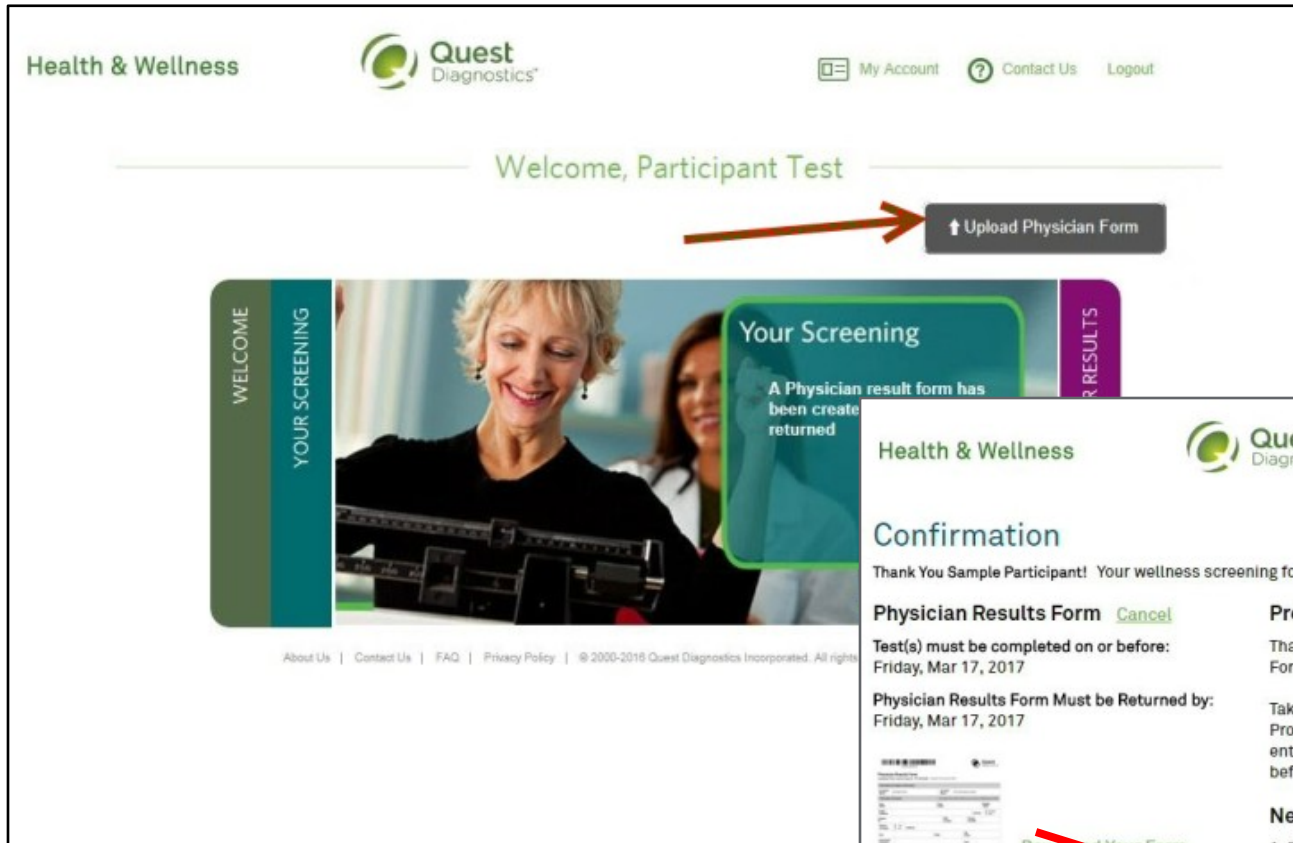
Health & Wellness

Quest Diagnostics

My Account  Contact Us  Logout

Welcome, Participant Test

Upload Physician Form

WELCOME

YOUR SCREENING

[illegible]R RESULTS

Your Screening

A Physician result form has been create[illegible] returned

About Us | Contact Us | FAQ | Privacy Policy | © 2000-2016 Quest Diagnostics Incorporated. All rights

Health & Wellness

Que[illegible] Diagn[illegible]

Confirmation

Thank You Sample Participant! Your wellness screening fo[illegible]

Physician Results Form Cancel

Test(s) must be completed on or before:
Friday, Mar 17, 2017

Physician Results Form Must be Returned by:
Friday, Mar 17, 2017

Pr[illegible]

Tha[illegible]
For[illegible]

Tak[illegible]
Pro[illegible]
ent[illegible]
bef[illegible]

Ne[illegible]